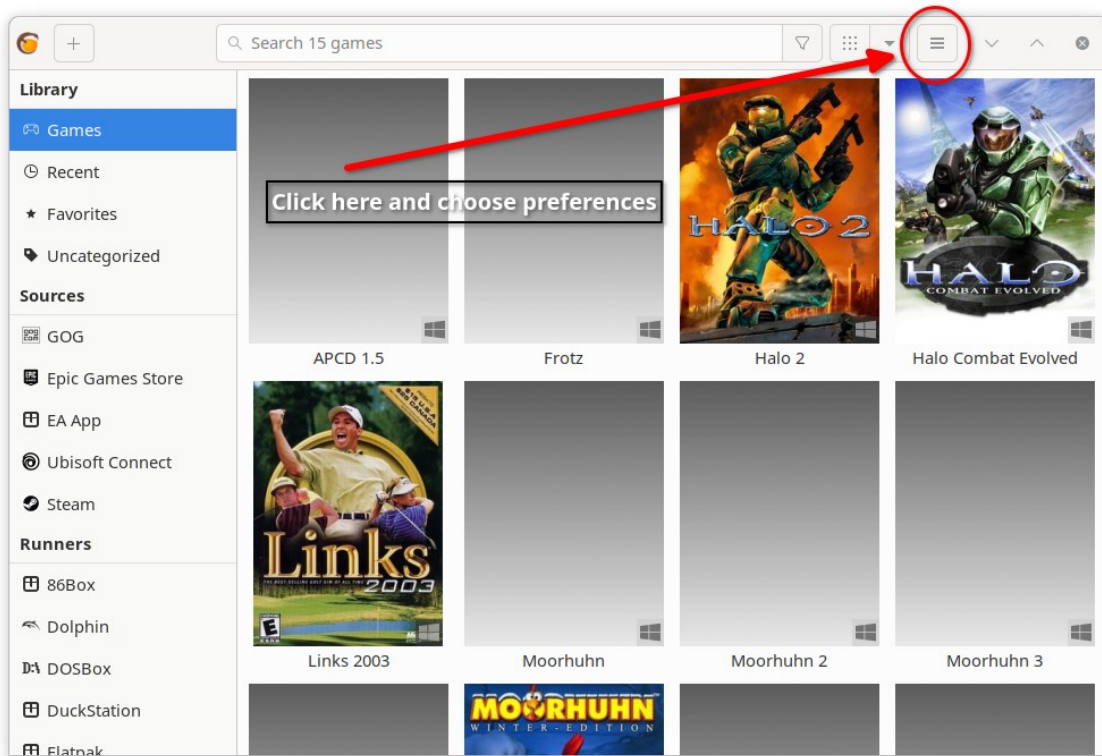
+

Search 15 games

Library

Games

Recent

Favorites

Uncategorized

Sources

GOG

Epic Games Store

EA App

Ubisoft Connect

Steam

Runners

86Box

Dolphin

DOSBox

DuckStation

Flatpak

Click here and choose preferences

APCD 1.5

Frotz

HALO 2

Halo 2

HALO COMBAT EVOLVED

Halo Combat Evolved

Links 2003

Links 2003

Moorhuhn

Moorhuhn 2

Moorhuhn 3

MOORHUHN WINTER-EDITION